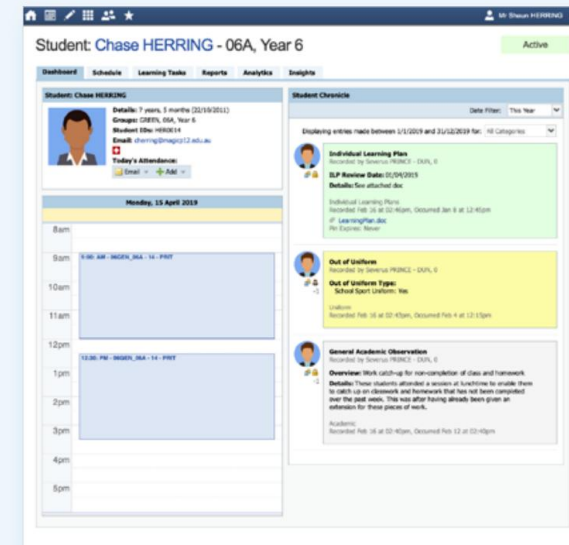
Mr Shaun HERRING

Student: Chase HERRING - 06A, Year 6

Active

Dashboard Schedule Learning Tasks Reports Analytics Insights

Student: Chase HERRING

Details: 7 years, 5 months (22/10/2011)
Groups: GREEN, 06A, Year 6
Student IDs: HER0014
Email: cherring@magicp12.edu.au
Today's Attendance:
Email Add

Monday, 15 April 2019

8am
9am 9:00 AM - INGEN_06A - 16 - PRIT
10am
11am
12pm 12:00 PM - INGEN_06A - 14 - PRIT
1pm
2pm
3pm
4pm
5pm

Student Chronicle

Date Filter: This Year

Displaying entries made between 1/1/2019 and 31/12/2019 for: All Categories

Individual Learning Plan
Recorded by Severus PRINCE - DUPL 0
ILP Review Date: 01/04/2019
Details: See attached doc
Individual Learning Plans
Recorded Feb 16 at 02:46pm, Occurred Jan 8 at 12:45pm
LearningPlan.doc
Pin Expires: Never

Out of Uniform
Recorded by Severus PRINCE - DUPL 0
Out of Uniform Type:
School Sport Uniform: Yes
Uniform
Recorded Feb 16 at 02:45pm, Occurred Feb 4 at 12:15pm

General Academic Observation
Recorded by Severus PRINCE - DUPL 0
Overview: Work catch-up for non-completion of class and homework
Details: These students attended a session at lunchtime to enable them to catch up on classwork and homework that has not been completed over the past week. This was after having already been given an extension for these pieces of work.
Academic
Recorded Feb 16 at 02:40pm, Occurred Feb 12 at 03:40pm